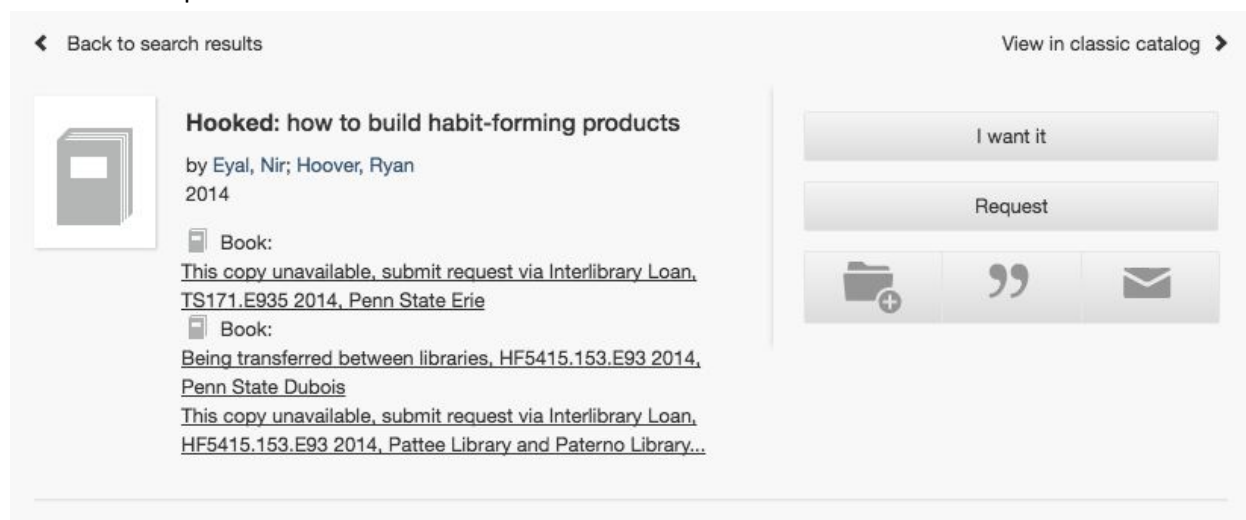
Back to search results

View in classic catalog

Hooked: how to build habit-forming products

by Eyal, Nir; Hoover, Ryan
2014

Book:
This copy unavailable, submit request via Interlibrary Loan, TS171.E935 2014, Penn State Erie

Book:
Being transferred between libraries, HF5415.153.E93 2014, Penn State Dubois
This copy unavailable, submit request via Interlibrary Loan, HF5415.153.E93 2014, Pattee Library and Paterno Library...

I want it

Request